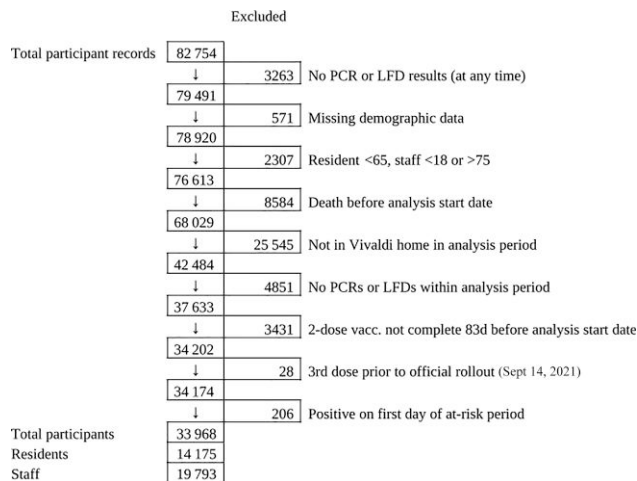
Excluded

Total participant records 82 754

↓ 3263 No PCR or LFD results (at any time)

79 491

↓ 571 Missing demographic data

78 920

↓ 2307 Resident <65, staff <18 or >75

76 613

↓ 8584 Death before analysis start date

68 029

↓ 25 545 Not in Vivaldi home in analysis period

42 484

↓ 4851 No PCRs or LFDs within analysis period

37 633

↓ 3431 2-dose vacc. not complete 83d before analysis start date

34 202

↓ 28 3rd dose prior to official rollout (Sept 14, 2021)

34 174

↓ 206 Positive on first day of at-risk period

Total participants 33 968

Residents 14 175

Staff 19 793